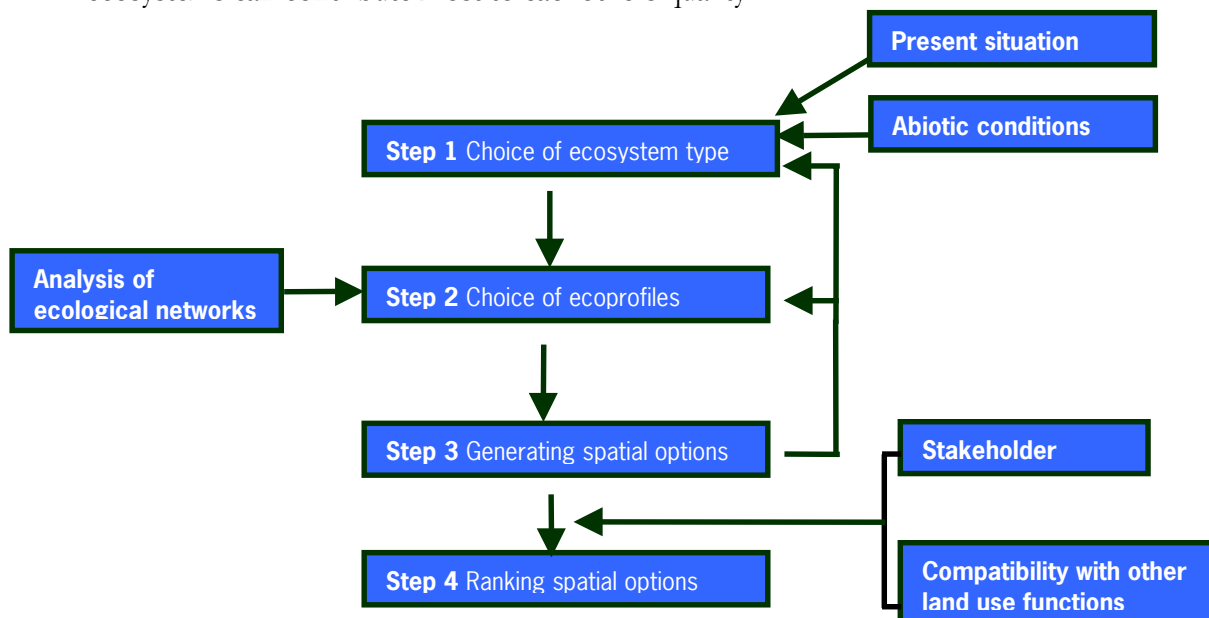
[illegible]

Present situation

Abiotic conditions

Step 1 Choice of ecosystem type

Analysis of ecological networks

Step 2 Choice of ecoprofiles

Step 3 Generating spatial options

Stakeholder

Step 4 Ranking spatial options

Compatibility with other land use functions